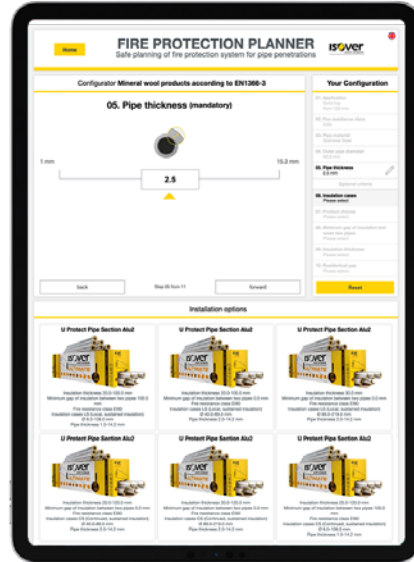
Home

FIRE PROTECTION PLANNER
Safe planning of fire protection system for pipe penetrations

ISOVER

Configurator Mineral wool products according to EN1366-3

05. Pipe thickness (mandatory)

1 mm

15.0 mm

2.5

back

Step 05 from 11

forward

Your Configuration

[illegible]

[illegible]

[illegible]

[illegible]

05. Pipe thickness
2.5 mm

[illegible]

06. Insulation class
Please select

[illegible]

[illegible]

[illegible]

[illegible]

Reset

Installation options

U Protect Pipe Section Alu2

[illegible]

U Protect Pipe Section Alu2

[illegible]

U Protect Pipe Section Alu2

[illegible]

U Protect Pipe Section Alu2

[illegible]

U Protect Pipe Section Alu2

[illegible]

U Protect Pipe Section Alu2

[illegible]